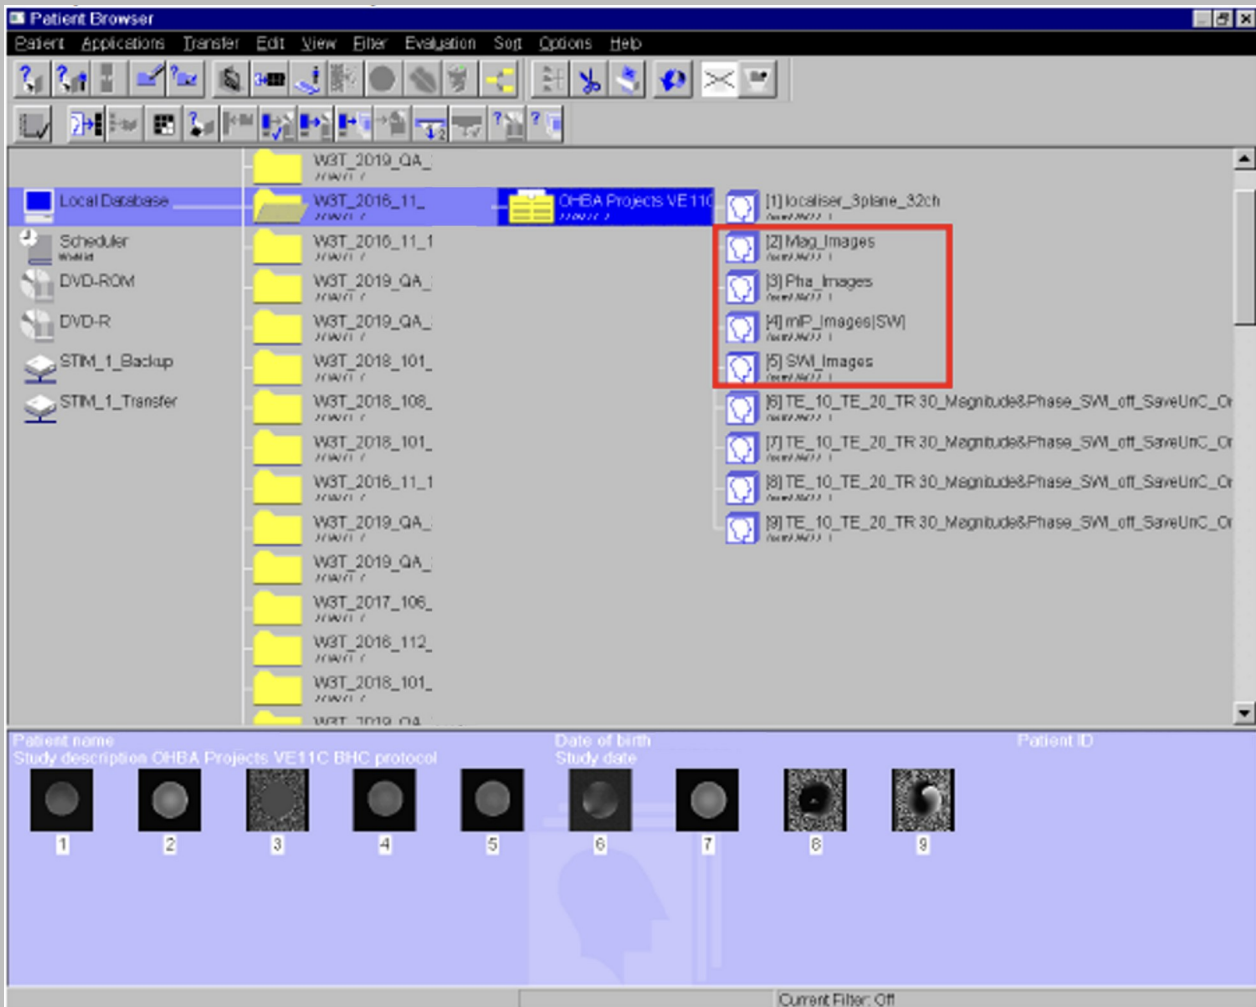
Patient Browser

Patient Applications Transfer Edit View Filter Evaluation Sort Options Help

Local Database
Scheduler
DVD-ROM
DVD-R
STIM_1_Backup
STIM_1_Transfer

W3T_2019_QA_
W3T_2016_11_
W3T_2016_11_1
W3T_2019_QA_
W3T_2019_QA_
W3T_2018_101_
W3T_2018_108_
W3T_2018_101_
W3T_2016_11_1
W3T_2019_QA_
W3T_2019_QA_
W3T_2017_106_
W3T_2016_112_
W3T_2018_101_
W3T_2019_QA

OHBA Projects VE11C

[1] localiser_3plane_32ch
[2] Mag_Images
[3] Pha_Images
[4] mIP_Images(SW)
[5] SWI_Images
[6] TE_10_TE_20_TR 30_Magnitude&Phase_SWI_off_SaveUnC_Or
[7] TE_10_TE_20_TR 30_Magnitude&Phase_SWI_off_SaveUnC_Or
[8] TE_10_TE_20_TR 30_Magnitude&Phase_SWI_off_SaveUnC_Or
[9] TE_10_TE_20_TR 30_Magnitude&Phase_SWI_off_SaveUnC_Or

Patient name
Study description OHBA Projects VE11C BHC protocol
Date of birth
Study date
Patient ID

1 2 3 4 5 6 7 8 9

Current Filter: Off